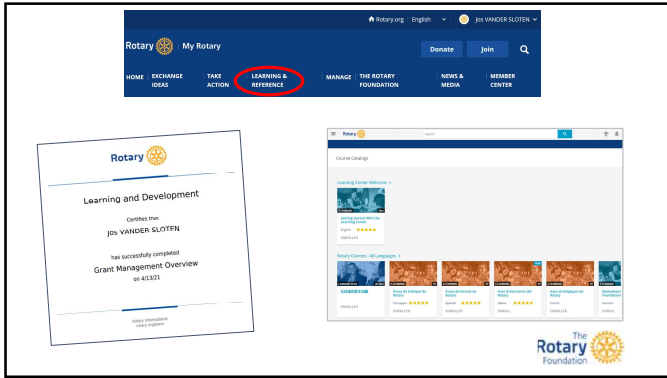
Rotary.org English Jos VANDER SLOTEN

Rotary My Rotary

Donate Join

HOME EXCHANGE IDEAS TAKE ACTION LEARNING & REFERENCE MANAGE THE ROTARY FOUNDATION NEWS & MEDIA MEMBER CENTER

Rotary

Learning and Development

Certifies that

Jos VANDER SLOTEN

has successfully completed

Grant Management Overview

on 4/13/21

Rotary International
rotary.org/learn

Rotary

Course Catalog

Learning Center Welcome

Getting Started With the Learning Center

English

ENROLLED

Rotary Courses - All Languages

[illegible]

Áreas de Enfoque de Rotary

Áreas de Interés de Rotary

Aree d'intervento del Rotary

Axes stratégiques du Rotary

Brasheets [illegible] Foundation

ENROLLED

ENROLL

The Rotary Foundation